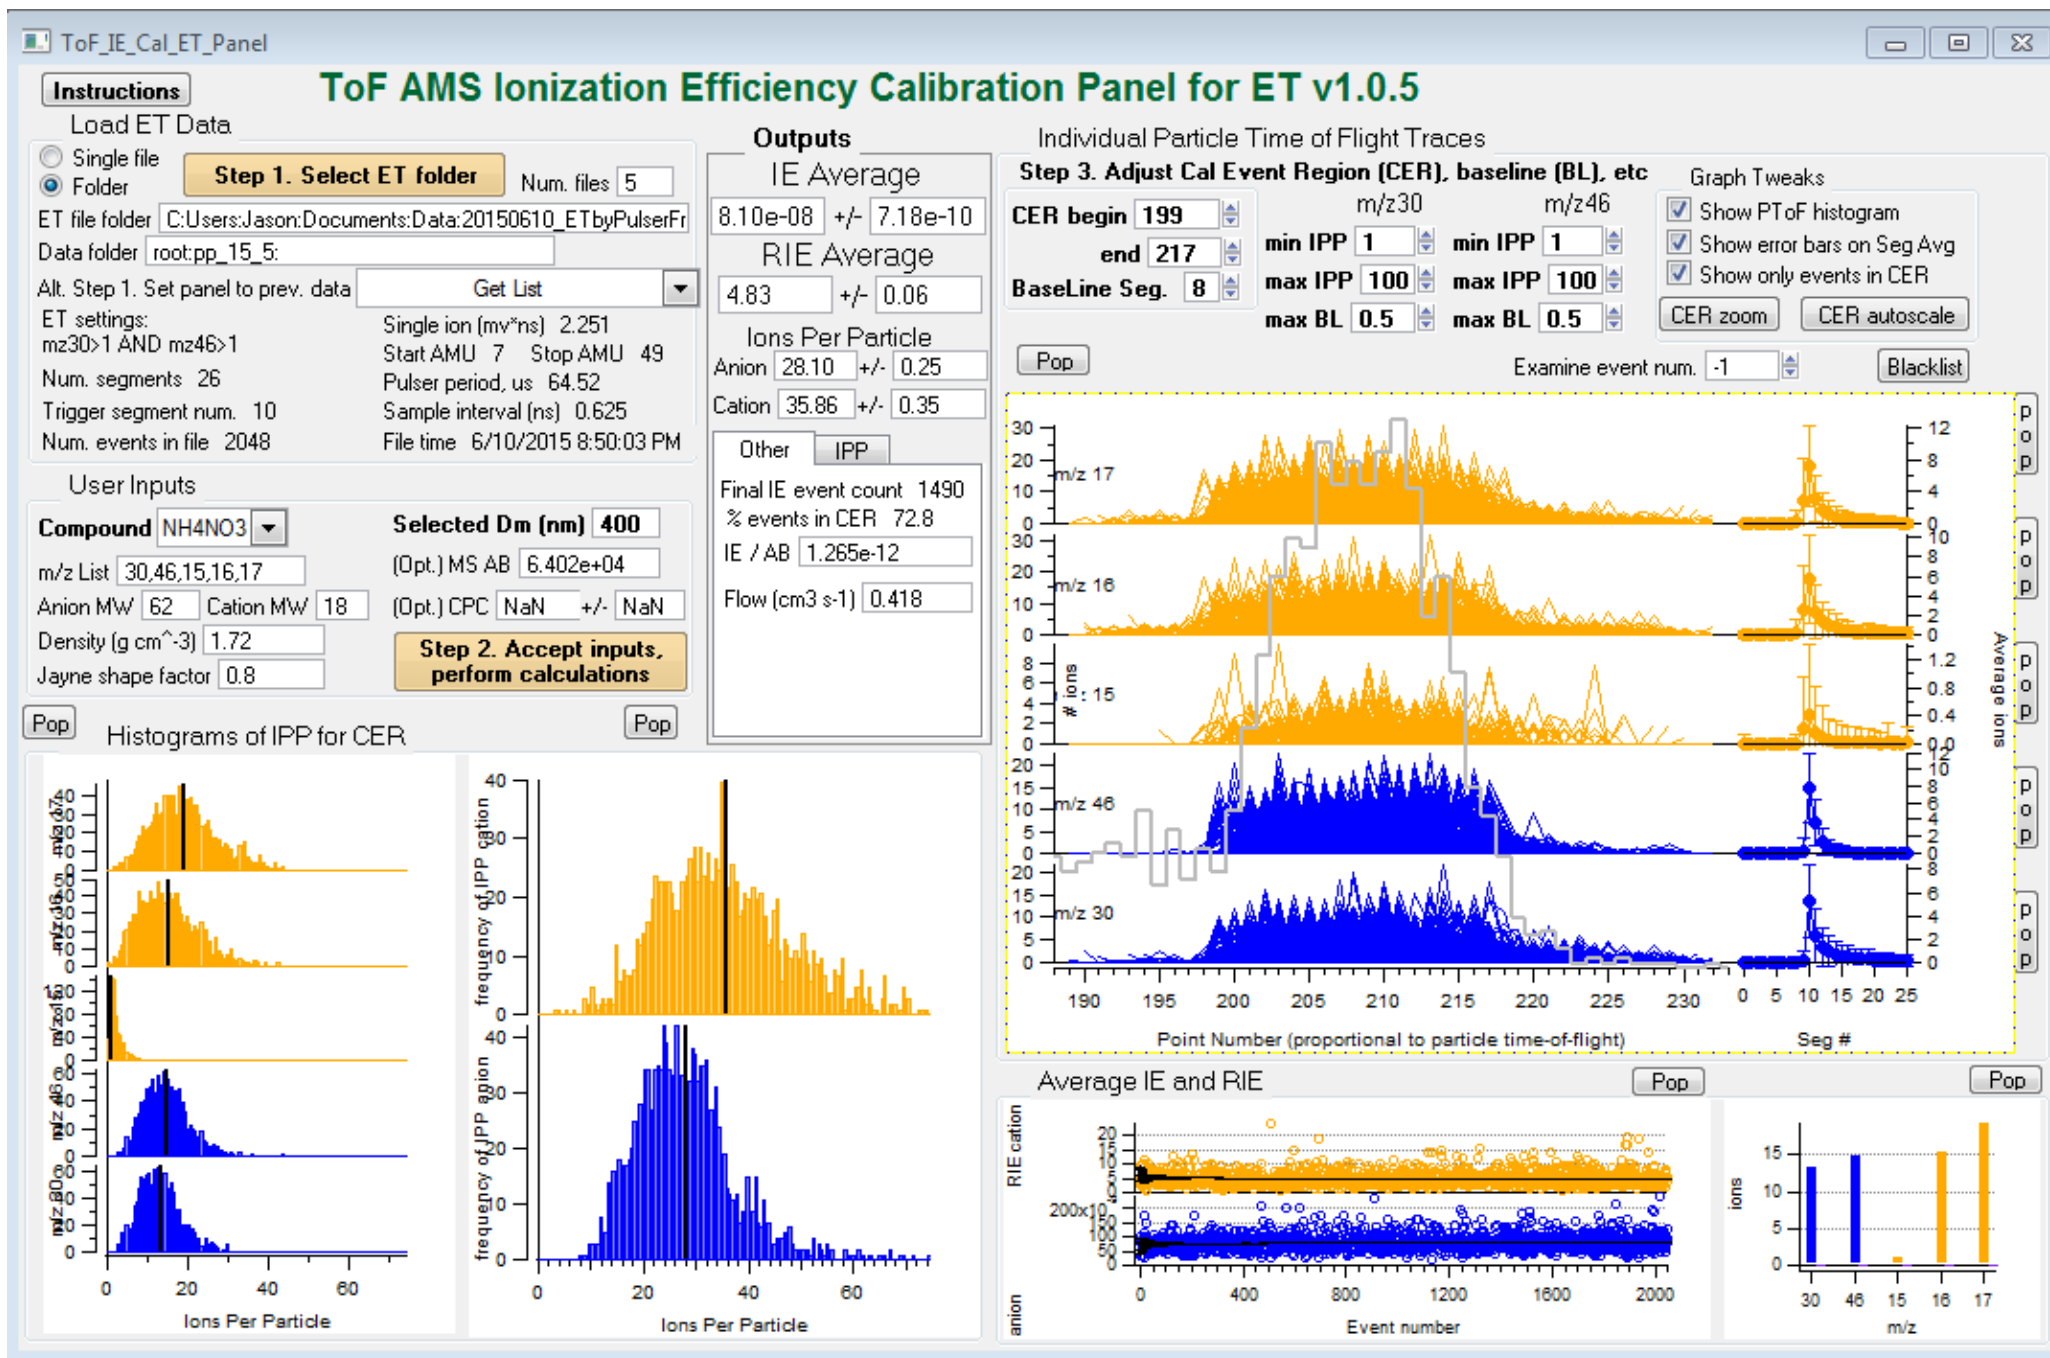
ToF_IE_Cal_ET_Panel

Instructions

ToF AMS Ionization Efficiency Calibration Panel for ET v1.0.5

Load ET Data

Single file
Folder

Step 1. Select ET folder

Num. files 5

ET file folder C:Users:Jason:Documents:Data:20150610_ETbyPulserFr

Data folder root:pp_15_5:

Alt. Step 1. Set panel to prev. data Get List

ET settings:
mz30>1 AND mz46>1
Num. segments 26
Trigger segment num. 10
Num. events in file 2048

Single ion (mv*ns) 2.251
Start AMU 7 Stop AMU 49
Pulser period, us 64.52
Sample interval (ns) 0.625
File time 6/10/2015 8:50:03 PM

User Inputs

Compound NH4NO3

m/z List 30,46,15,16,17

Anion MW 62 Cation MW 18

Density (g cm^-3) 1.72

Jayne shape factor 0.8

Selected Dm (nm) 400

(Opt.) MS AB 6.402e+04

(Opt.) CPC NaN +/- NaN

Step 2. Accept inputs, perform calculations

Outputs

IE Average
8.10e-08 +/- 7.18e-10

RIE Average
4.83 +/- 0.06

Ions Per Particle
Anion 28.10 +/- 0.25
Cation 35.86 +/- 0.35

Other IPP

Final IE event count 1490
% events in CER 72.8
IE / AB 1.265e-12
Flow (cm3 s-1) 0.418

Individual Particle Time of Flight Traces

Step 3. Adjust Cal Event Region (CER), baseline (BL), etc

CER begin 199
end 217
BaseLine Seg. 8

m/z30
min IPP 1
max IPP 100
max BL 0.5

m/z46
min IPP 1
max IPP 100
max BL 0.5

Graph Tweaks
Show PToF histogram
Show error bars on Seg Avg
Show only events in CER

CER zoom CER autoscale

Pop

Examine event num. -1

Blacklist

m/z 17
m/z 16
# ions
: 15
m/z 46
m/z 30

30 20 10 0 30 20 10 0 8 6 4 2 0 20 15 10 5 0 20 15 10 5 0

12 8 4 0 10 8 6 4 2 0 1.2 0.8 0.4 0.0 10 8 6 4 2 0 8 6 4 2 0

Average ions

190 195 200 205 210 215 220 225 230
0 5 10 15 20 25

Point Number (proportional to particle time-of-flight)

Seg #

p o p

Pop

Histograms of IPP for CER

Pop

m/z 17
m/z 16
m/z 15
m/z 46
m/z 30

0 20 40 60
Ions Per Particle

frequency of IPP cation
frequency of IPP anion

40 30 20 10 0
40 30 20 10 0

0 20 40 60
Ions Per Particle

Average IE and RIE

Pop

Pop

RIE cation
anion

20 15 10 5
200x10
100
50

0 400 800 1200 1600 2000
Event number

ions

15 10 5 0

30 46 15 16 17
m/z